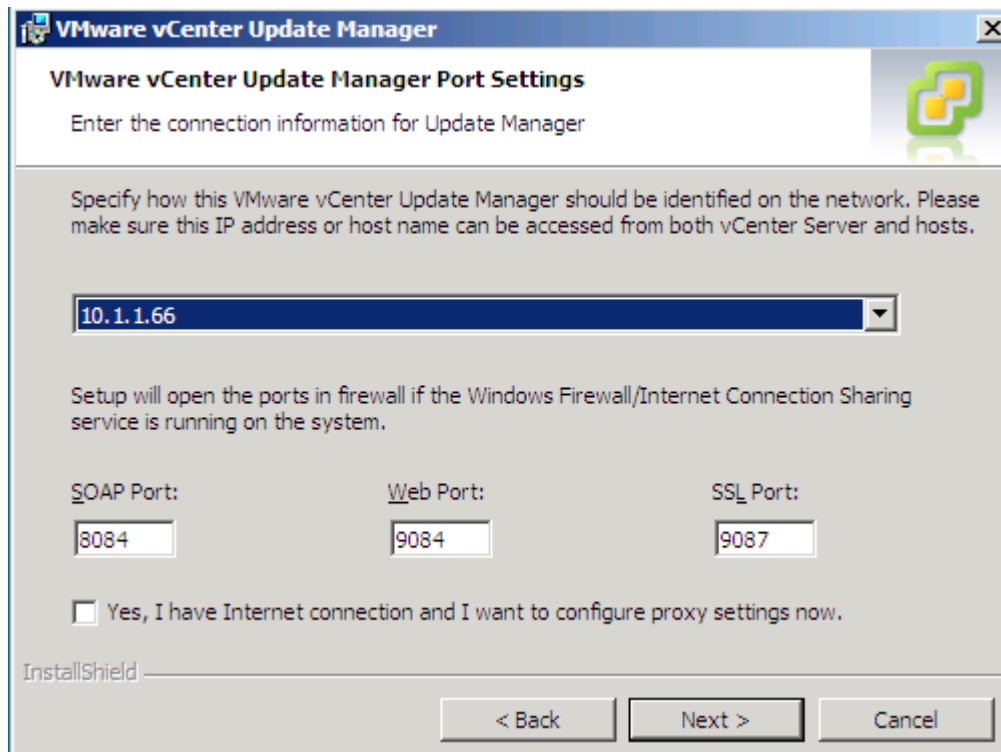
VMware vCenter Update Manager

VMware vCenter Update Manager Port Settings

Enter the connection information for Update Manager

Specify how this VMware vCenter Update Manager should be identified on the network. Please make sure this IP address or host name can be accessed from both vCenter Server and hosts.

10.1.1.66

Setup will open the ports in firewall if the Windows Firewall/Internet Connection Sharing service is running on the system.

SOAP Port:
8084

Web Port:
9084

SSL Port:
9087

Yes, I have Internet connection and I want to configure proxy settings now.

InstallShield

< Back
Next >
Cancel